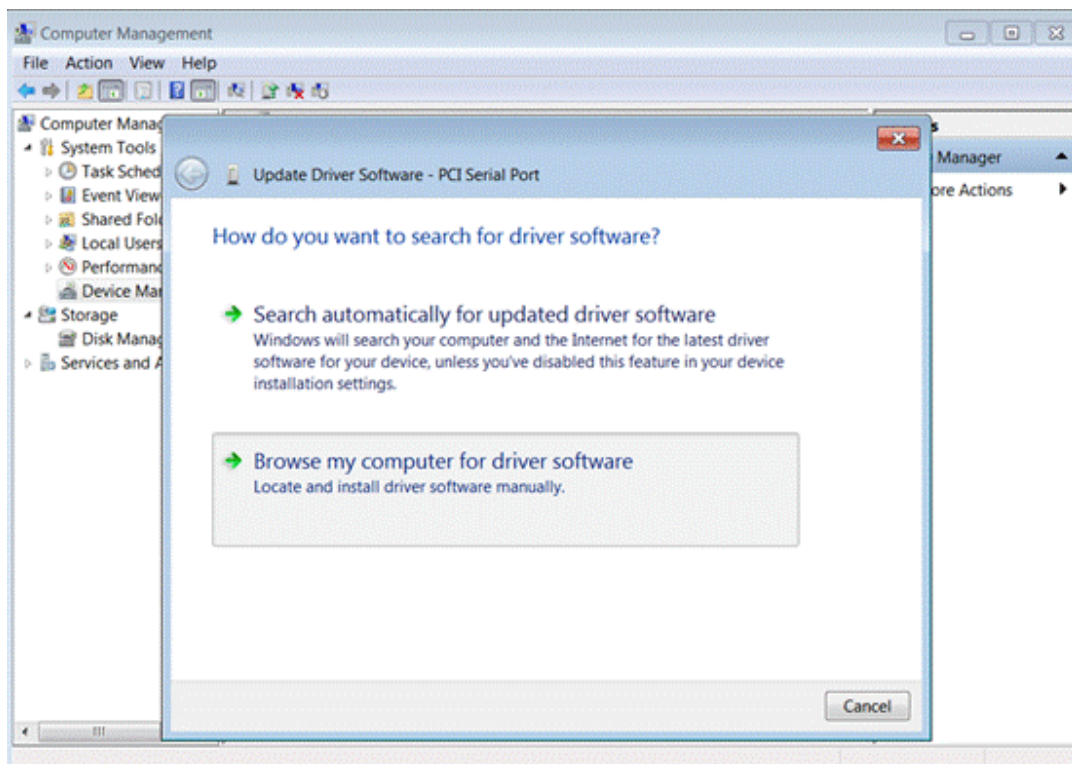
Computer Management
File Action View Help
Computer Manag
System Tools
Task Sched
Event View
Shared Fol
Local Users
Performanc
Device Ma
Storage
Disk Manag
Services and A
s
Manager
ore Actions

Update Driver Software - PCI Serial Port

How do you want to search for driver software?

Search automatically for updated driver software
Windows will search your computer and the Internet for the latest driver software for your device, unless you've disabled this feature in your device installation settings.

Browse my computer for driver software
Locate and install driver software manually.

Cancel